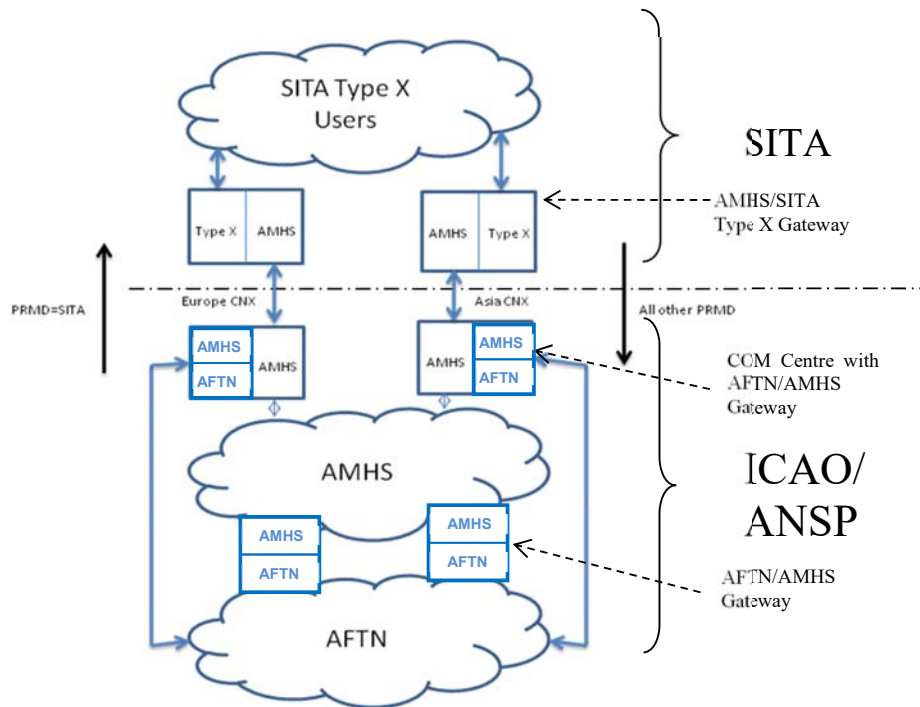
SITA Type X Users

SITA

Type X | AMHS

AMHS | Type X

AMHS/SITA Type X Gateway

PRMD=SITA

Europe CNX

Asia CNX

All other PRMD

AMHS
AFTN
AMHS

AMHS
AMHS
AFTN

CCM Centre with AFTN/AMHS Gateway

AMHS

ICAO/ ANSP

AMHS
AFTN

AMHS
AFTN

AFTN/AMHS Gateway

AFTN